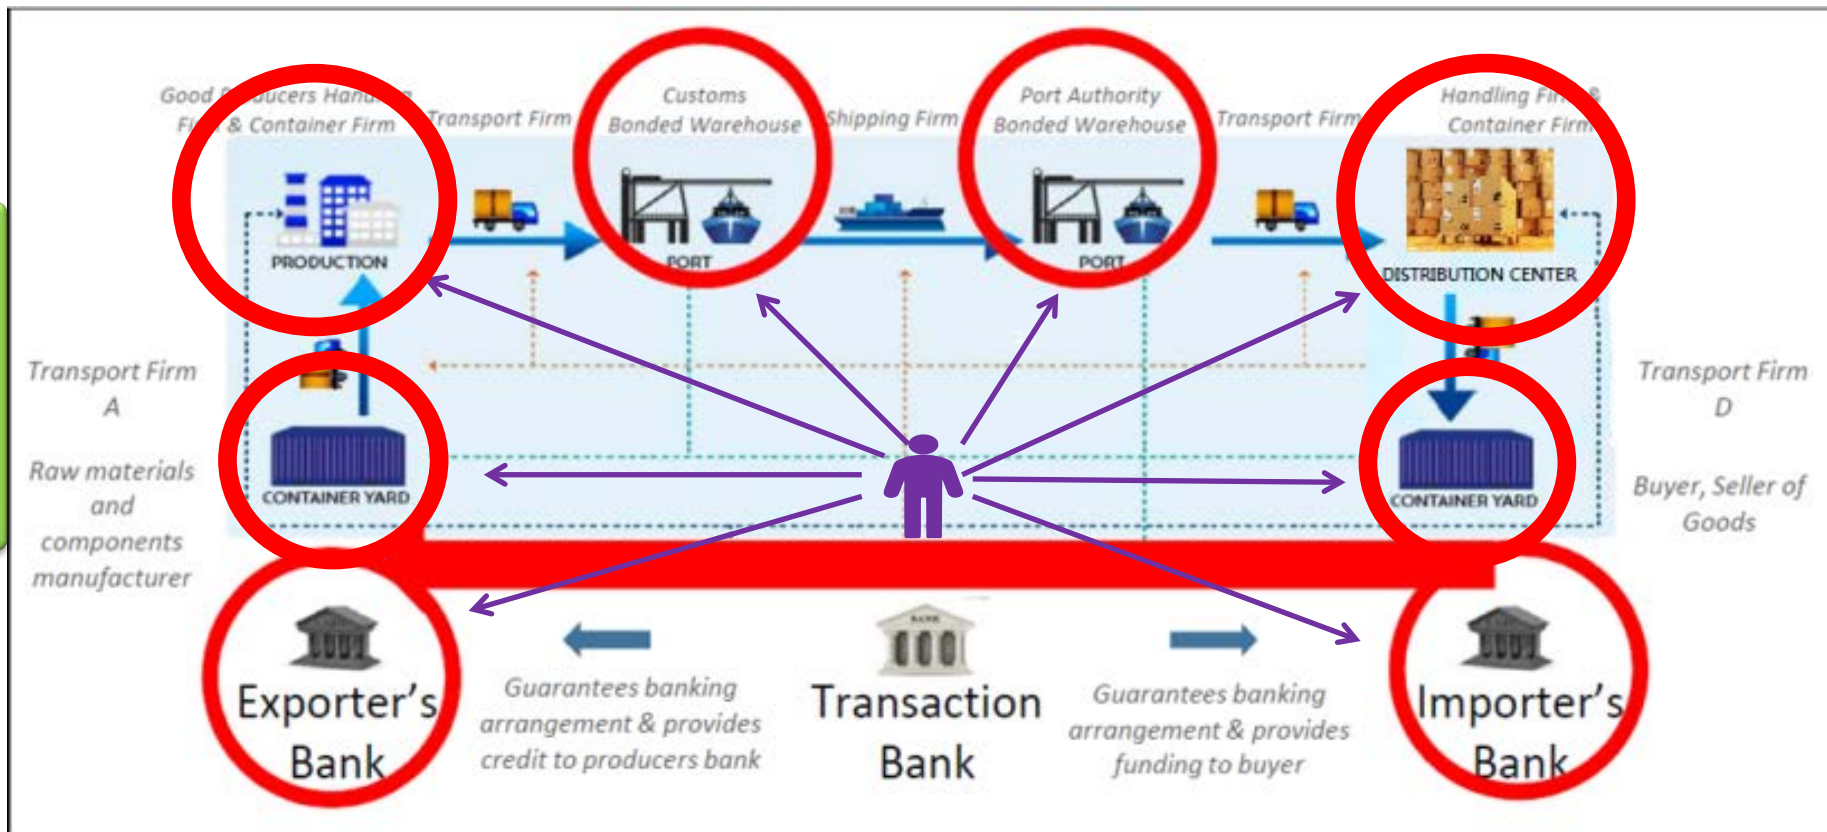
Good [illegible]ucers Han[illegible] Fi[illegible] & Container Firm

Transport Firm

Customs Bonded Warehouse

Shipping Firm

Port Authority Bonded Warehouse

Transport Firm

Handling Fi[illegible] Container Firm

PRODUCTION

PORT

PORT

DISTRIBUTION CENTER

Transport Firm A

Raw materials and components manufacturer

CONTAINER YARD

CONTAINER YARD

Transport Firm D

Buyer, Seller of Goods

Exporter's Bank

Guarantees banking arrangement & provides credit to producers bank

Transaction Bank

Guarantees banking arrangement & provides funding to buyer

Importer's Bank